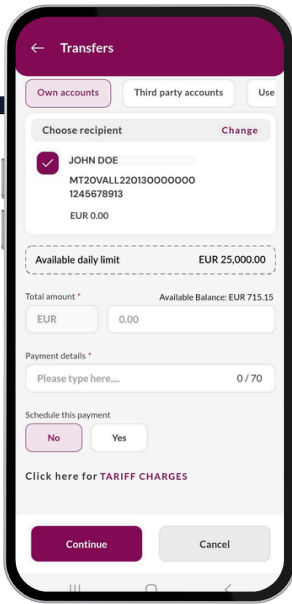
Transfers

Own accounts
Third party accounts
Use

Choose recipient
Change

JOHN DOE
MT20VALL220130000000
1245678913
EUR 0.00

Available daily limit
EUR 25,000.00

Total amount *
Available Balance: EUR 715.15
EUR
0.00

Payment details *
Please type here....
0 / 70

Schedule this payment
No
Yes

Click here for TARIFF CHARGES

Continue
Cancel